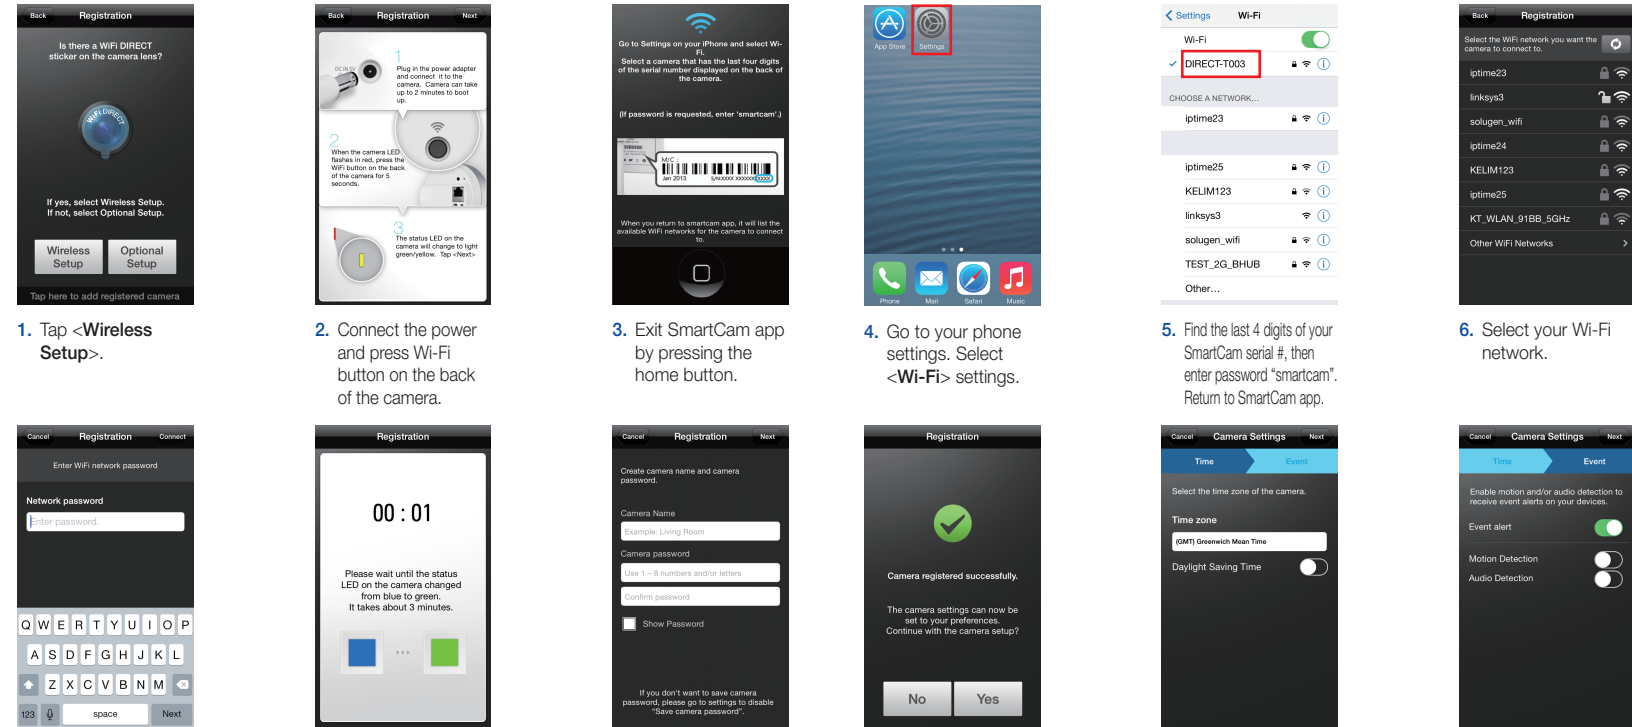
Back Registration

Is there a WiFi DIRECT sticker on the camera lens?

WiFi DIRECT

If yes, select Wireless Setup.
If not, select Optional Setup.

Wireless Setup | Optional Setup

Tap here to add registered camera

1. Tap <**Wireless Setup**>.

Back Registration Next

1 Plug in the power adapter and connect it to the camera. Camera can take up to 2 minutes to boot up.

DC IN 5V

2 When the camera LED flashes in red, press the WiFi button on the back of the camera for 5 seconds.

3 The status LED on the camera will change to light green/yellow. Tap <Next>

2. Connect the power and press Wi-Fi button on the back of the camera.

Go to Settings on your iPhone and select Wi-Fi.
Select a camera that has the last four digits of the serial number displayed on the back of the camera.

(If password is requested, enter 'smartcam'.)

M/C :
Jan 2013 S/NXXXX XXXXXX

When you return to smartcam app, it will list the available WiFi networks for the camera to connect to.

3. Exit SmartCam app by pressing the home button.

App Store Settings

Phone Mail Safari Music

4. Go to your phone settings. Select <**Wi-Fi**> settings.

Settings Wi-Fi

Wi-Fi
DIRECT-T003

CHOOSE A NETWORK...
iptime23

iptime25
KELIM123
linksys3
solugen_wifi
TEST_2G_BHUB
Other...

5. Find the last 4 digits of your SmartCam serial #, then enter password "smartcam". Return to SmartCam app.

Back Registration

Select the WiFi network you want the camera to connect to.

iptime23
linksys3
solugen_wifi
iptime24
KELIM123
iptime25
KT_WLAN_91BB_5GHz
Other WiFi Networks

6. Select your Wi-Fi network.

Cancel Registration Connect

Enter WiFi network password

Network password
Enter password.

Q W E R T Y U I O P
A S D F G H J K L
Z X C V B N M
123 space Next

Registration

00 : 01

Please wait until the status LED on the camera changed from blue to green.
It takes about 3 minutes.

Cancel Registration Next

Create camera name and camera password.

Camera Name
Example: Living Room
Camera password
Use 1 ~ 8 numbers and/or letters
Confirm password
Show Password

If you don't want to save camera password, please go to settings to disable "Save camera password".

Registration

Camera registered successfully.

The camera settings can now be set to your preferences.
Continue with the camera setup?

No Yes

Cancel Camera Settings Next

Time Event

Select the time zone of the camera.

Time zone
(GMT) Greenwich Mean Time
Daylight Saving Time

Cancel Camera Settings Next

Time Event

Enable motion and/or audio detection to receive event alerts on your devices.

Event alert
Motion Detection
Audio Detection